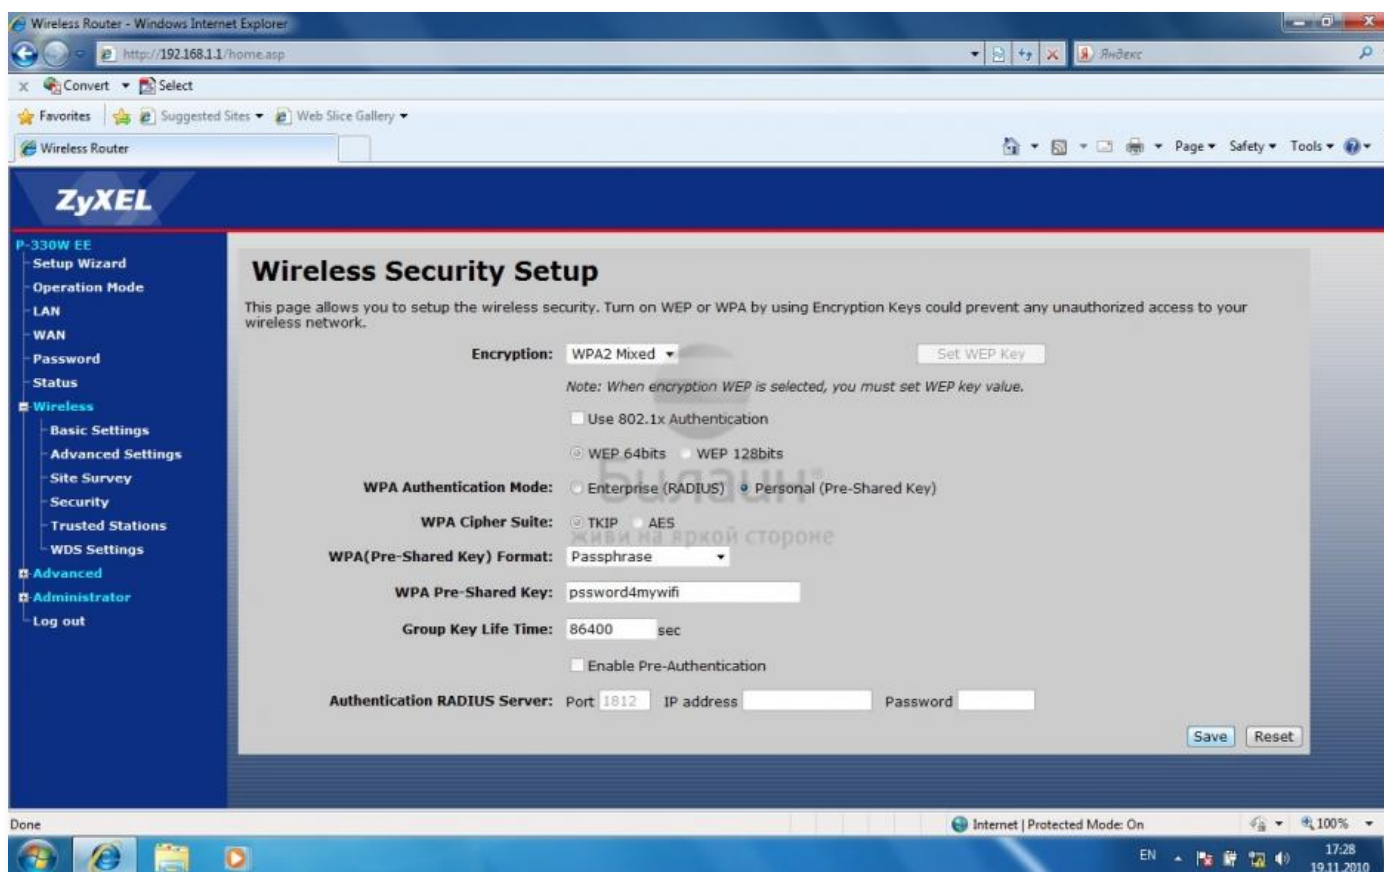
Wireless Router - Windows Internet Explorer

http://192.168.1.1/home.asp

Яндекс

Convert Select

Favorites Suggested Sites Web Slice Gallery

Wireless Router

Page Safety Tools

ZyXEL

P-330W EE
Setup Wizard
Operation Mode
LAN
WAN
Password
Status
Wireless
Basic Settings
Advanced Settings
Site Survey
Security
Trusted Stations
WDS Settings
Advanced
Administrator
Log out

Wireless Security Setup

This page allows you to setup the wireless security. Turn on WEP or WPA by using Encryption Keys could prevent any unauthorized access to your wireless network.

Encryption: WPA2 Mixed Set WEP Key

Note: When encryption WEP is selected, you must set WEP key value.

Use 802.1x Authentication

WEP 64bits WEP 128bits

WPA Authentication Mode: Enterprise (RADIUS) Personal (Pre-Shared Key)

WPA Cipher Suite: TKIP AES

WPA(Pre-Shared Key) Format: Passphrase

WPA Pre-Shared Key: pssword4mywifi

Group Key Life Time: 86400 sec

Enable Pre-Authentication

Authentication RADIUS Server: Port 1812 IP address Password

Save Reset

Билайн живи на яркой стороне

Done

Internet | Protected Mode: On

100%

EN

17:28
19.11.2010